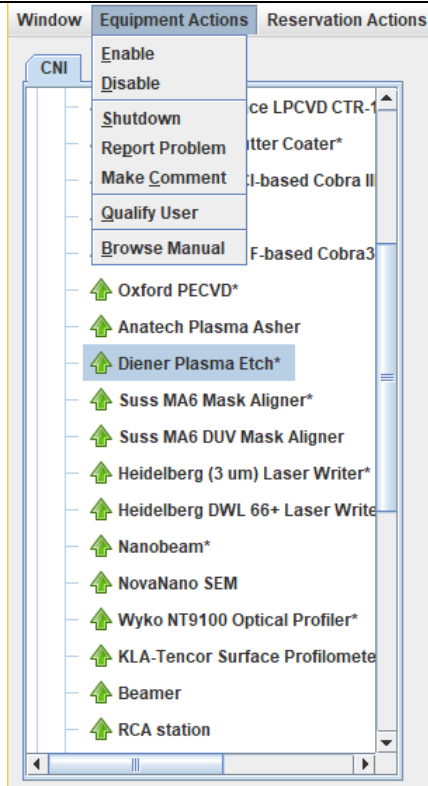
Window Equipment Actions Reservation Actions

CNI

Enable
Disable
Shutdown
Report Problem
Make Comment
Qualify User
Browse Manual

ce LPCVD CTR-1
tter Coater*
l-based Cobra II
F-based Cobra3
Oxford PECVD*
Anatech Plasma Asher
Diener Plasma Etch*
Suss MA6 Mask Aligner*
Suss MA6 DUV Mask Aligner
Heidelberg (3 um) Laser Writer*
Heidelberg DWL 66+ Laser Write
Nanobeam*
NovaNano SEM
Wyko NT9100 Optical Profiler*
KLA-Tencor Surface Profilomete
Beamer
RCA station